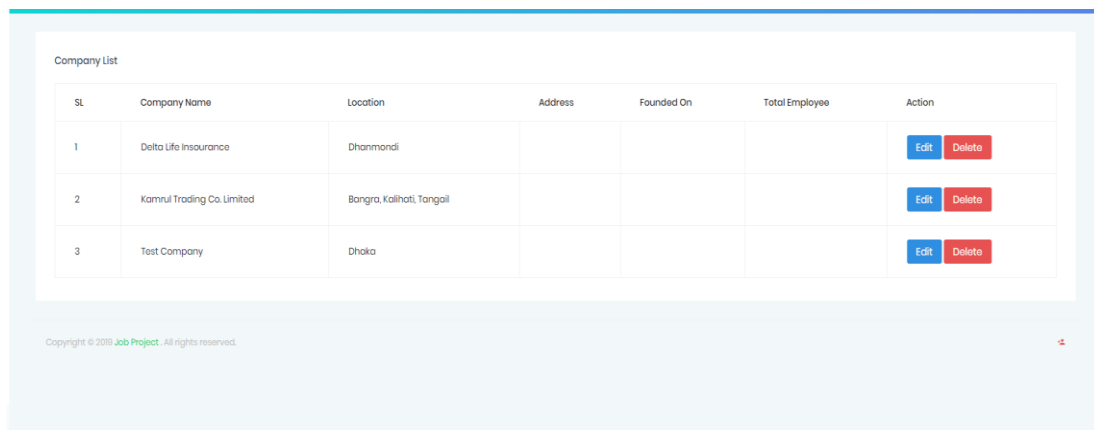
Company List

| SL | Company Name | Location | Address | Founded On | Total Employee | Action |
|---|---|---|---|---|---|---|
| 1 | Delta Life Insurance | Dhanmondi | | | | Edit Delete |
| 2 | Kamrul Trading Co. Limited | Bangra, Kalihati, Tangail | | | | Edit Delete |
| 3 | Test Company | Dhaka | | | | Edit Delete |

Copyright © 2019 Job Project . All rights reserved.